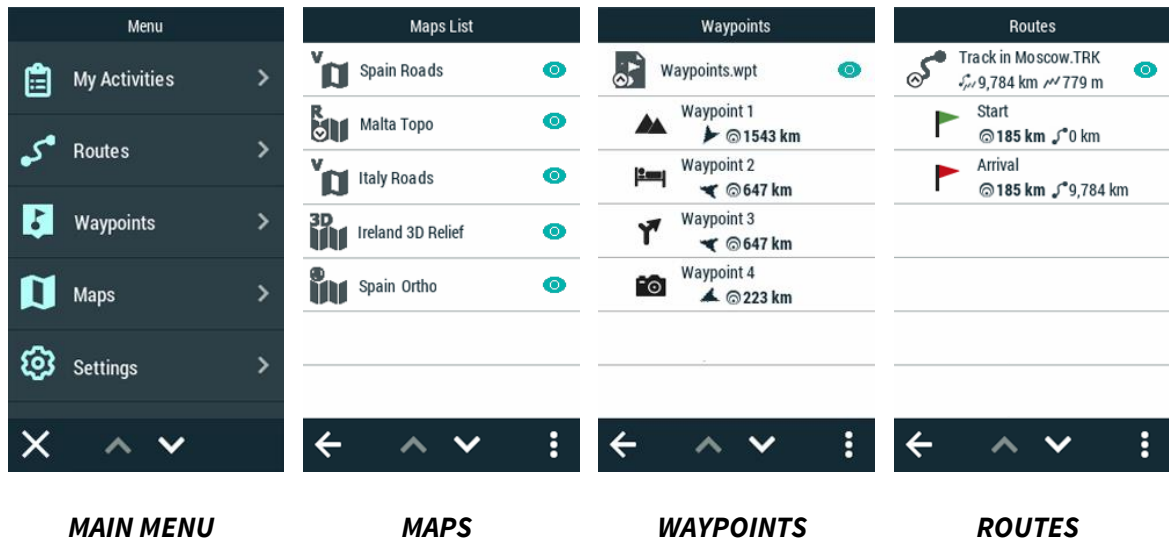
Menu

My Activities

Routes

Waypoints

Maps

Settings

MAIN MENU

Maps List

V Spain Roads

R Malta Topo

V Italy Roads

3D Ireland 3D Relief

Spain Ortho

MAPS

Waypoints

Waypoints.wpt

Waypoint 1
1543 km

Waypoint 2
647 km

Waypoint 3
647 km

Waypoint 4
223 km

WAYPOINTS

Routes

Track in Moscow.TRK
9,784 km 779 m

Start
185 km 0 km

Arrival
185 km 9,784 km

ROUTES